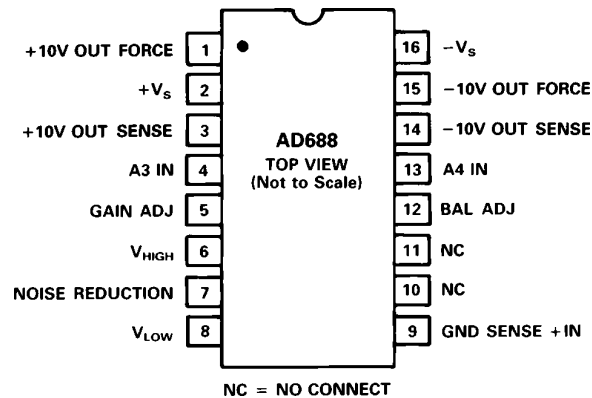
+10V OUT FORCE 1
$+V_S$ 2
+10V OUT SENSE 3
A3 IN 4
GAIN ADJ 5
$V_{HIGH}$ 6
NOISE REDUCTION 7
$V_{LOW}$ 8

AD688
TOP VIEW
(Not to Scale)

16 $-V_S$
15 −10V OUT FORCE
14 −10V OUT SENSE
13 A4 IN
12 BAL ADJ
11 NC
10 NC
9 GND SENSE +IN

NC = NO CONNECT